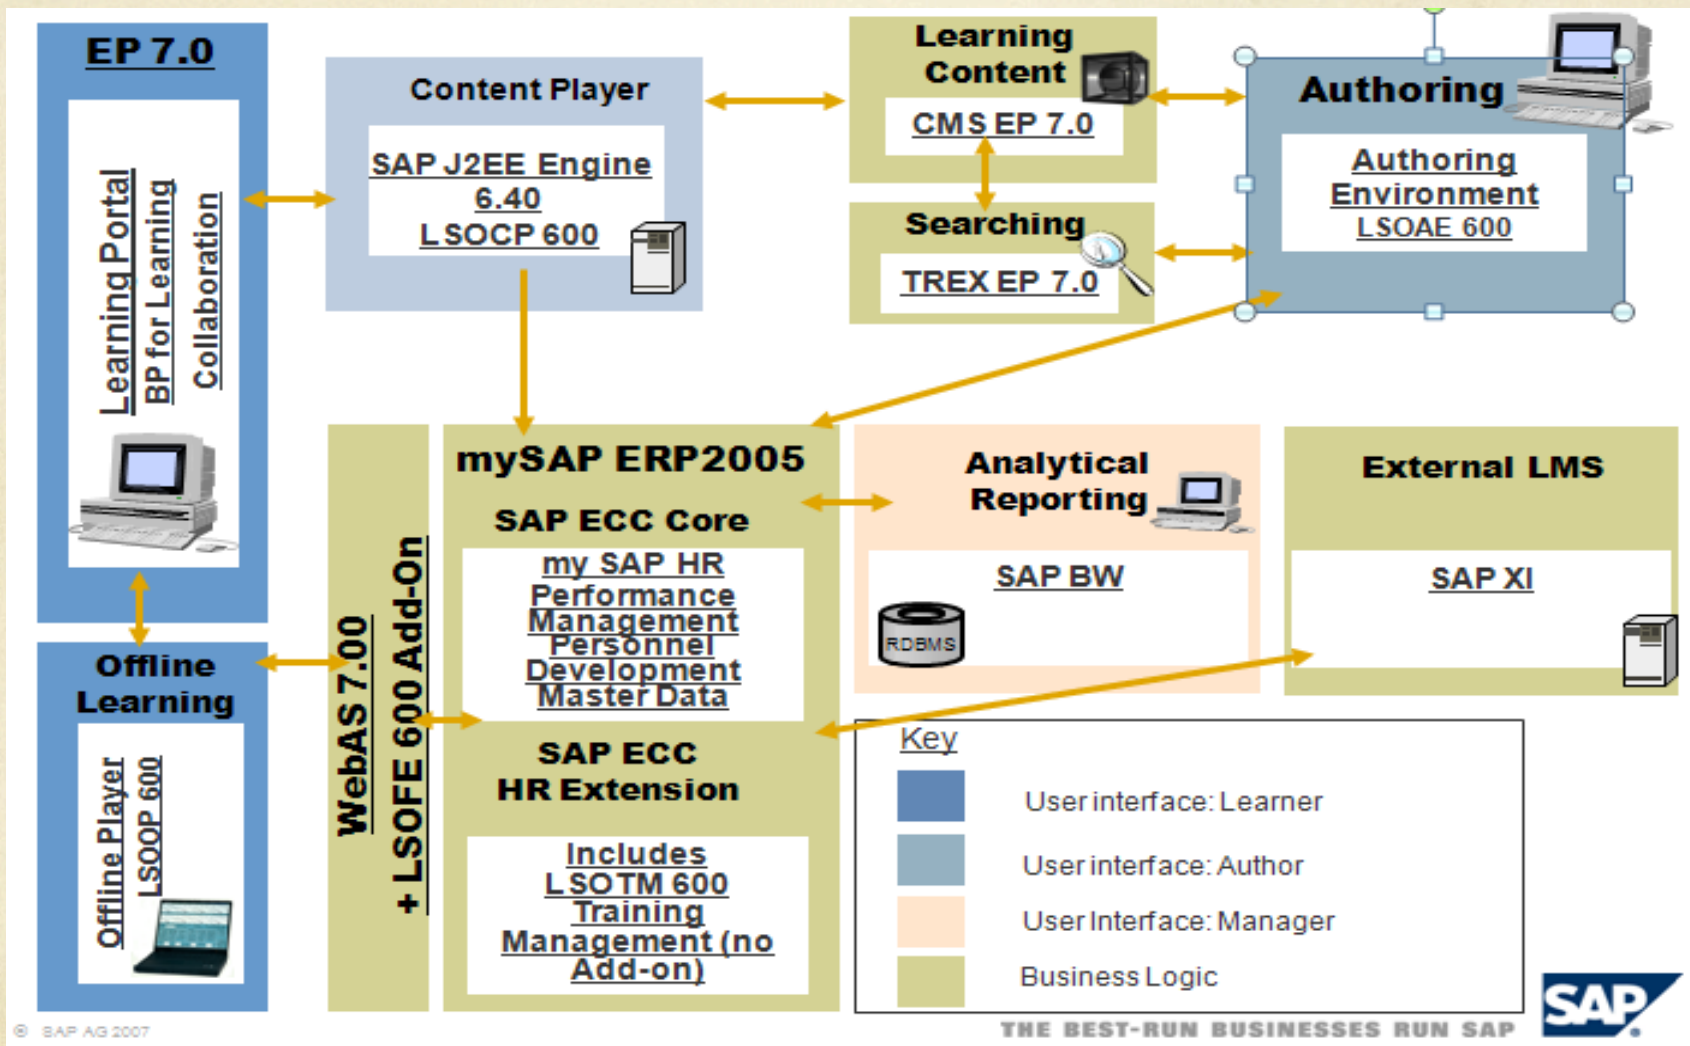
EP 7.0

Learning Portal
BP for Learning
Collaboration

Content Player

SAP J2EE Engine 6.40
LSOCP 600

Learning Content

CMS EP 7.0

Searching

TREX EP 7.0

Authoring

Authoring Environment
LSOAE 600

Offline Learning

Offline Player
LSOOP 600

WebAS 7.00
+ LSOFE 600 Add-On

mySAP ERP2005

SAP ECC Core

my SAP HR
Performance Management
Personnel Development
Master Data

SAP ECC
HR Extension

Includes
LSOTM 600
Training Management (no Add-on)

Analytical Reporting

SAP BW

RDBMS

External LMS

SAP XI

Key

User interface: Learner

User interface: Author

User Interface: Manager

Business Logic

© SAP AG 2007

THE BEST-RUN BUSINESSES RUN SAP

SAP